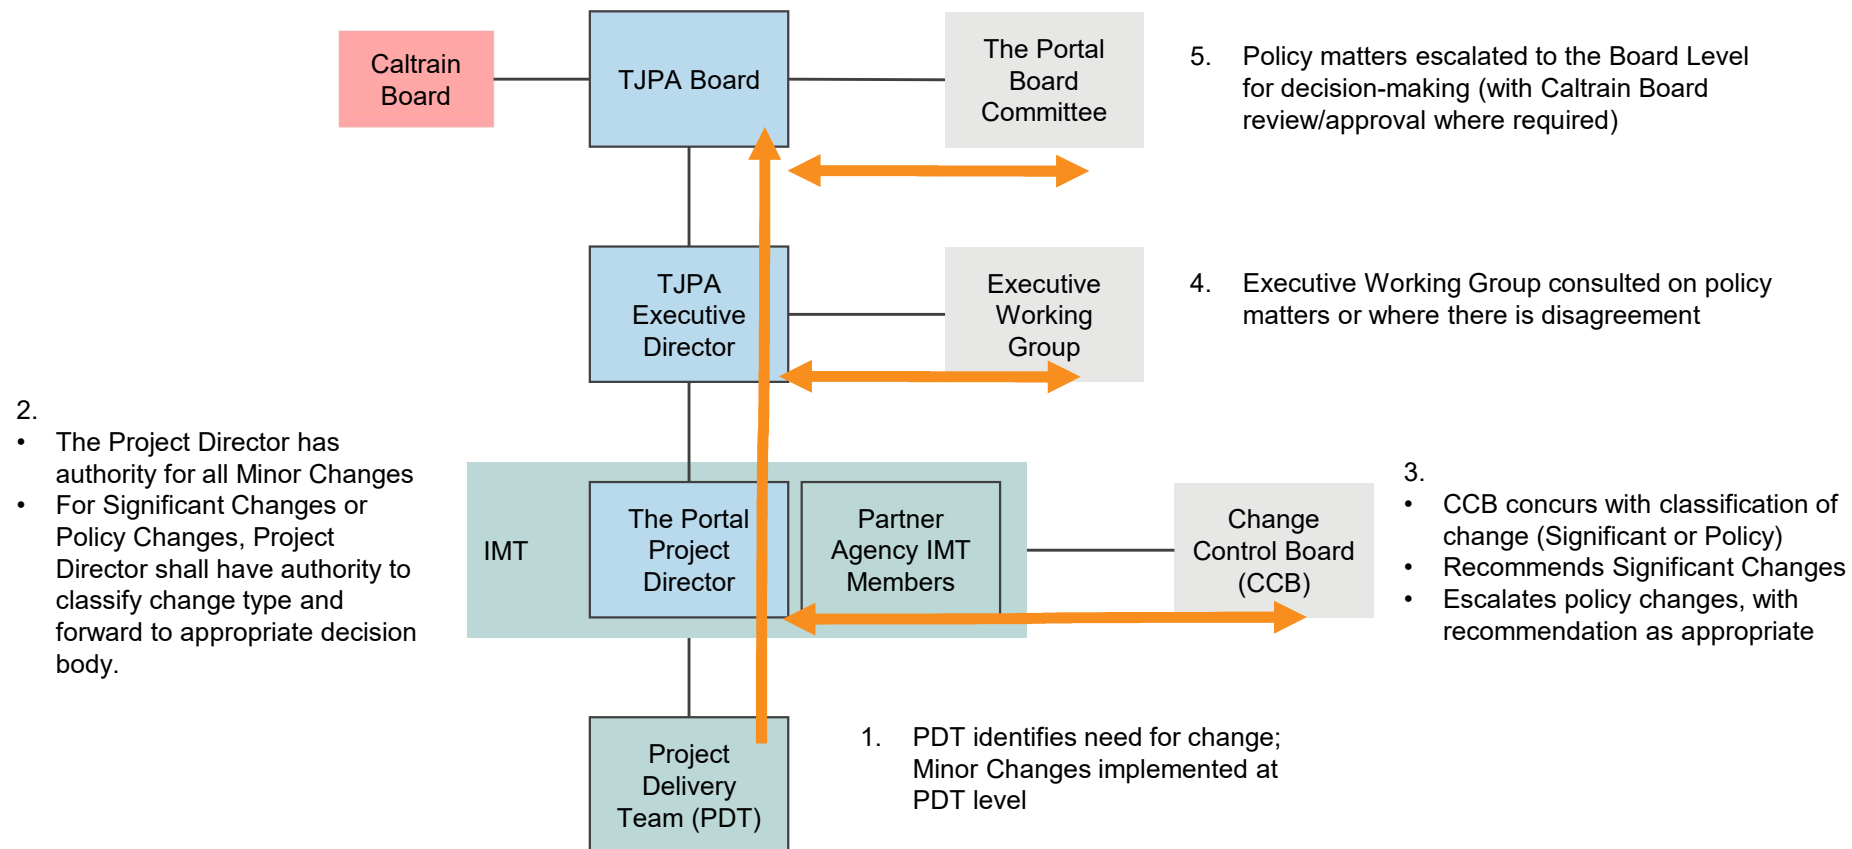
Caltrain Board

TJPA Board

The Portal Board Committee

5. Policy matters escalated to the Board Level for decision-making (with Caltrain Board review/approval where required)

TJPA Executive Director

Executive Working Group

4. Executive Working Group consulted on policy matters or where there is disagreement

2.
• The Project Director has authority for all Minor Changes
• For Significant Changes or Policy Changes, Project Director shall have authority to classify change type and forward to appropriate decision body.

IMT

The Portal Project Director

Partner Agency IMT Members

Change Control Board (CCB)

3.
• CCB concurs with classification of change (Significant or Policy)
• Recommends Significant Changes
• Escalates policy changes, with recommendation as appropriate

Project Delivery Team (PDT)

1. PDT identifies need for change; Minor Changes implemented at PDT level